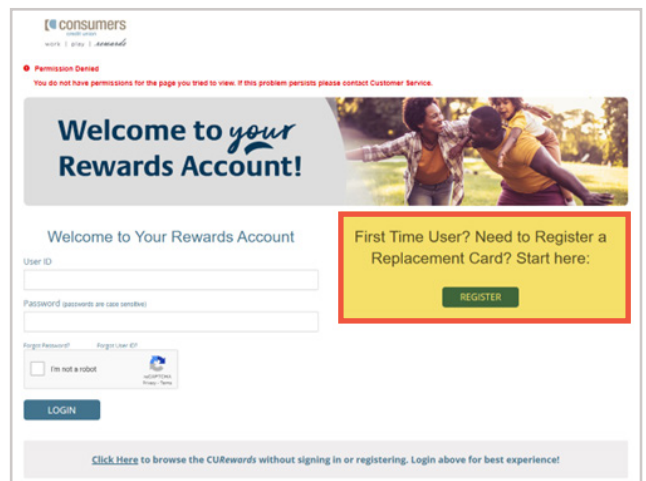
consumers
credit union
work | play | rewards

Permission Denied
You do not have permissions for the page you tried to view. If this problem persists please contact Customer Service.

Welcome to your Rewards Account!

Welcome to Your Rewards Account

User ID

Password (passwords are case sensitive)

Forgot Password? Forgot User ID?

I'm not a robot
reCAPTCHA
Privacy - Terms

LOGIN

First Time User? Need to Register a Replacement Card? Start here:

REGISTER

Click Here to browse the CURewards without signing in or registering. Login above for best experience!